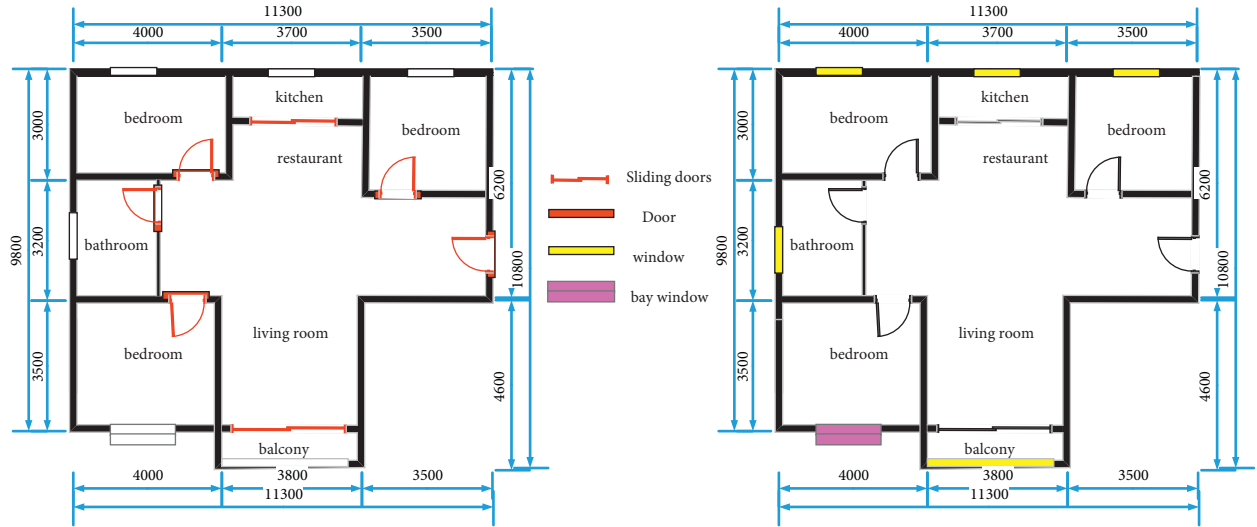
11300
4000 3700 3500
kitchen
bedroom
bedroom
restaurant
3000
3200
3500
9800
6200
10800
4600
bathroom
living room
bedroom
balcony
4000 3800 3500
11300

Sliding doors
Door
window
bay window

11300
4000 3700 3500
kitchen
bedroom
bedroom
restaurant
3000
3200
3500
9800
6200
10800
4600
bathroom
living room
bedroom
balcony
4000 3800 3500
11300